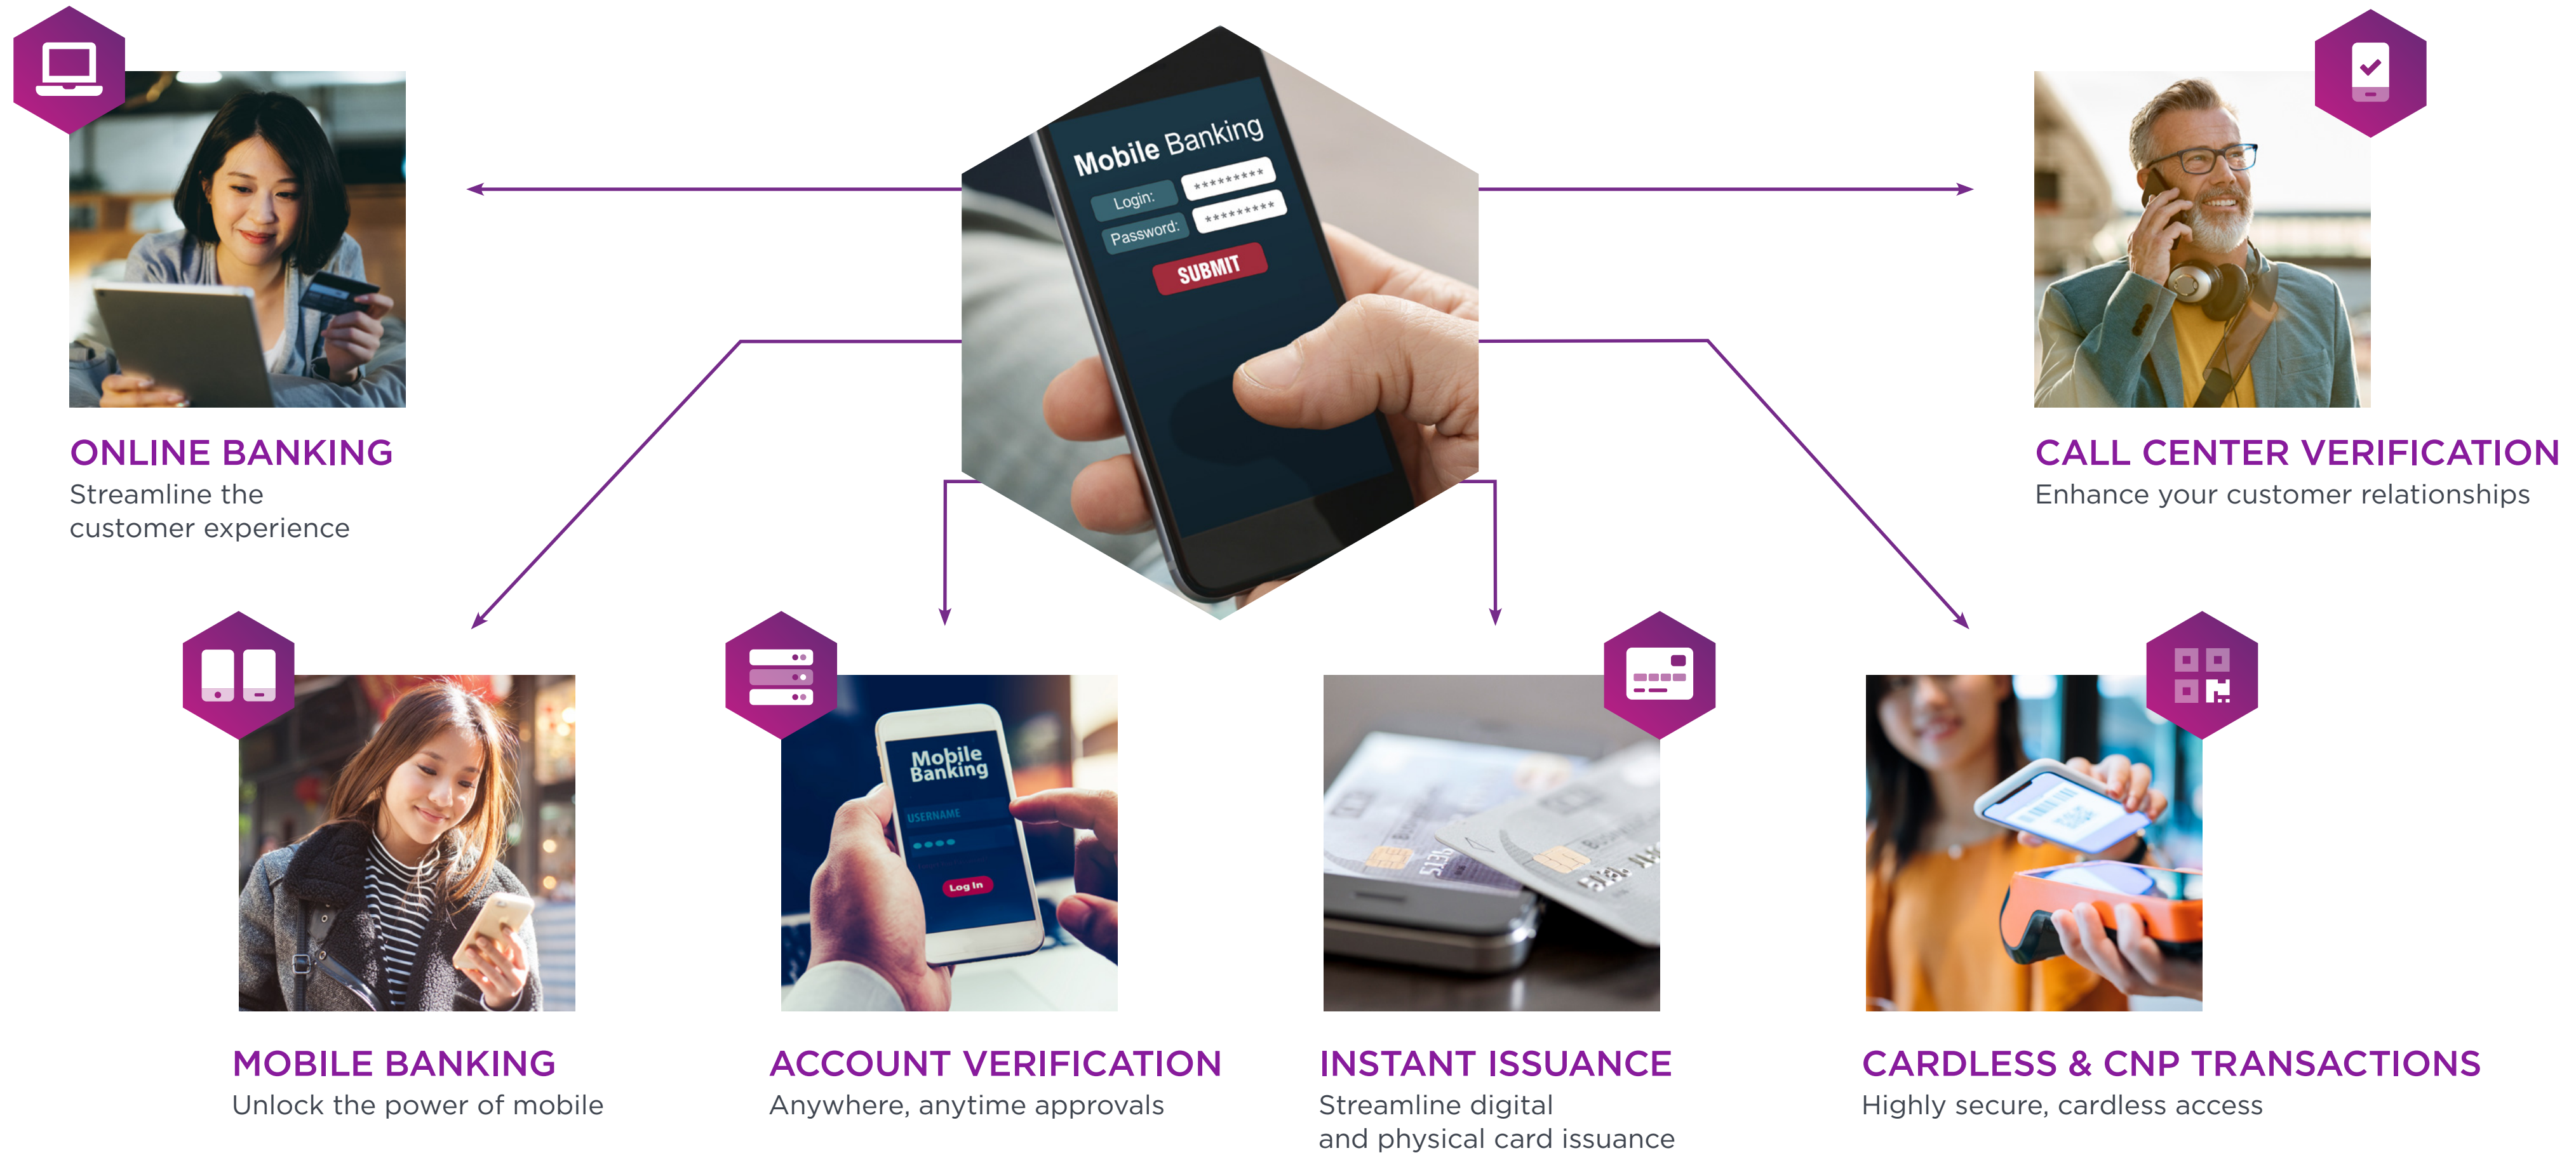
Mobile Banking
Login: *********
Password: *********
SUBMIT

ONLINE BANKING
Streamline the customer experience

CALL CENTER VERIFICATION
Enhance your customer relationships

Mobile Banking
USERNAME
Log In

MOBILE BANKING
Unlock the power of mobile

ACCOUNT VERIFICATION
Anywhere, anytime approvals

INSTANT ISSUANCE
Streamline digital and physical card issuance

CARDLESS & CNP TRANSACTIONS
Highly secure, cardless access